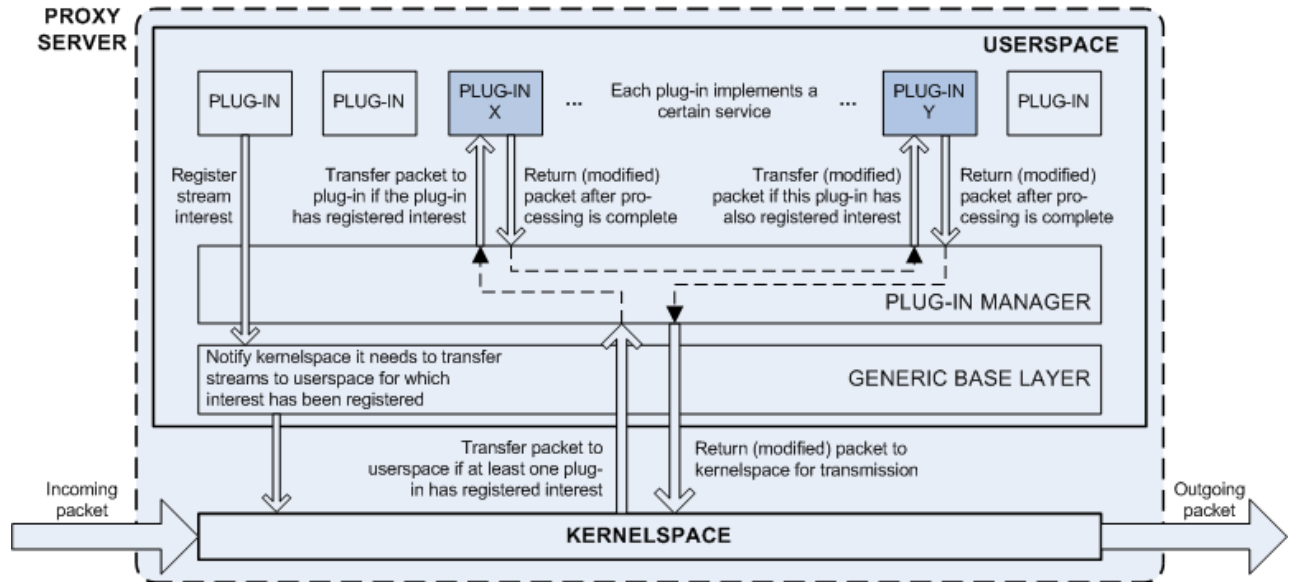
PROXY SERVER

USERSPACE

PLUG-IN

PLUG-IN

PLUG-IN X

...

Each plug-in implements a certain service

...

PLUG-IN Y

PLUG-IN

Register stream interest

Transfer packet to plug-in if the plug-in has registered interest

Return (modified) packet after processing is complete

Transfer (modified) packet if this plug-in has also registered interest

Return (modified) packet after processing is complete

PLUG-IN MANAGER

Notify kernelspace it needs to transfer streams to userspace for which interest has been registered

GENERIC BASE LAYER

Transfer packet to userspace if at least one plug-in has registered interest

Return (modified) packet to kernelspace for transmission

Incoming packet

KERNELSPACE

Outgoing packet